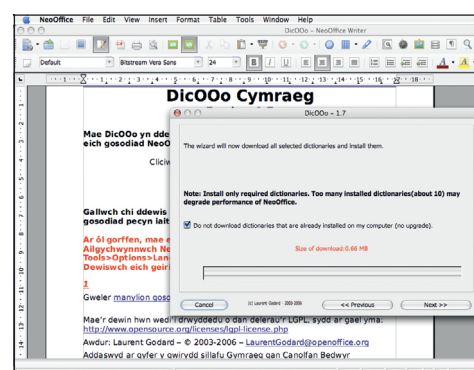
NeoOffice File Edit View Insert Format Table Tools Window Help

DicOOo – NeoOffice Writer

Default Bitstream Vera Sans 24 B I U

DicOOo Cymraeg

Mae DicOOo yn dde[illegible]
eich gosodiad NeoO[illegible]

Clicio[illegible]

Gallwch chi ddewis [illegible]
gosodiad pecyn iait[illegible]

Ar ôl gorffen, mae e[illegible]
Allgychwynnwch Ne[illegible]
Tools>Options>Lan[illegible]
Dewiswch eich geiri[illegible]

1

Gweler manylion gosod

Mae'r dewin hwn wedi'i drwyddedu o dan delerau'r LGPL, sydd ar gael yma:
http://www.opensource.org/licenses/lgpl-license.php

Awdur: Laurent Godard – © 2003-2006 – LaurentGodard@openoffice.org

Addaswyd ar gyfer y gwirydd sillafu Gymraeg gan Canolfan Bedwyr

DicOOo – 1.7

The wizard will now download all selected dictionaries and install them.

Note: Install only required dictionaries. Too many installed dictionaries(about 10) may degrade performance of NeoOffice.

Do not download dictionaries that are already installed on my computer (no upgrade).

Size of download:0.66 MB

Cancel (c) Laurent Godard - 2003-2006 << Previous Next >>